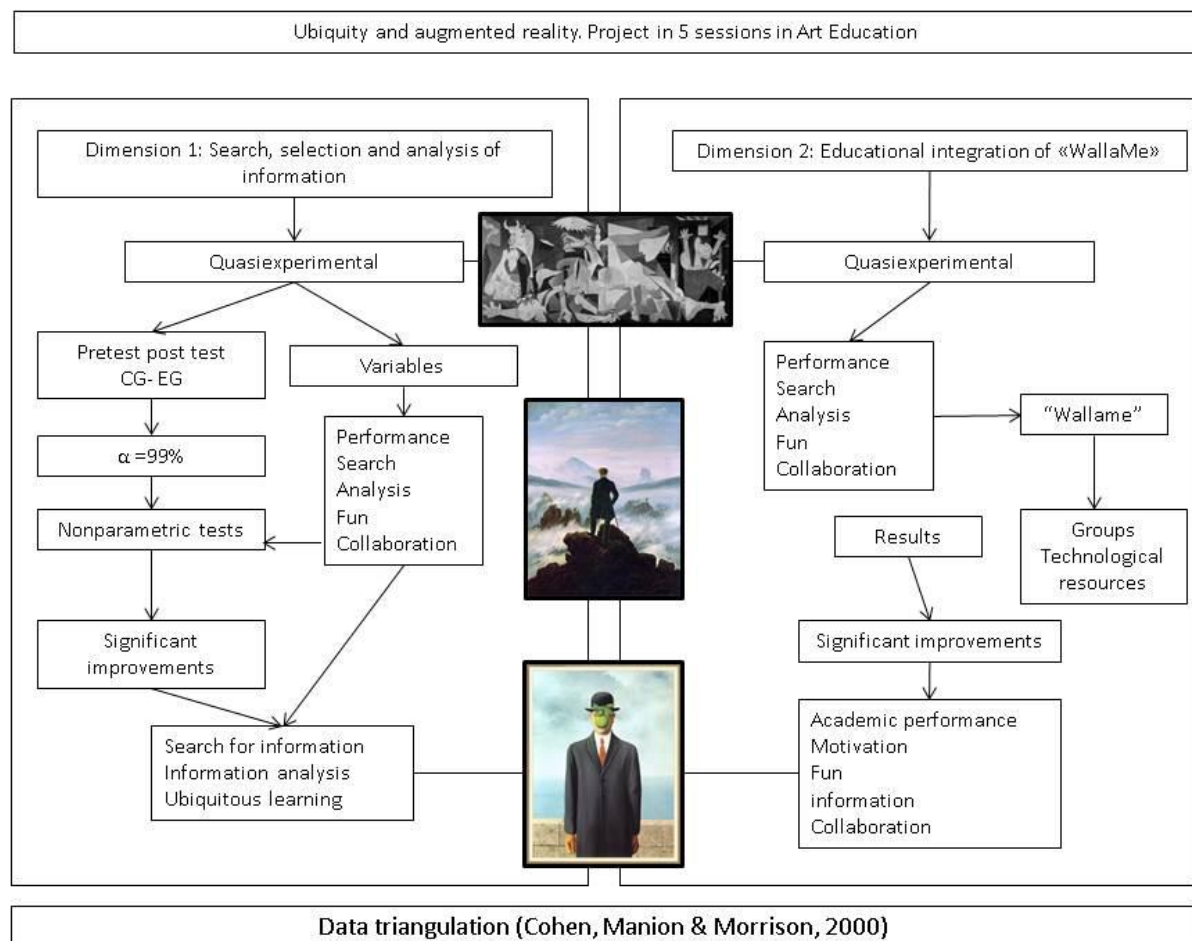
Ubiquity and augmented reality. Project in 5 sessions in Art Education

Dimension 1: Search, selection and analysis of information

Quasiexperimental

Pretest post test CG- EG

Variables

$\alpha$ =99%

Performance
Search
Analysis
Fun
Collaboration

Nonparametric tests

Significant improvements

Search for information
Information analysis
Ubiquitous learning

Dimension 2: Educational integration of «WallaMe»

Quasiexperimental

Performance
Search
Analysis
Fun
Collaboration

"Wallame"

Groups
Technological resources

Results

Significant improvements

Academic performance
Motivation
Fun
information
Collaboration

Data triangulation (Cohen, Manion & Morrison, 2000)